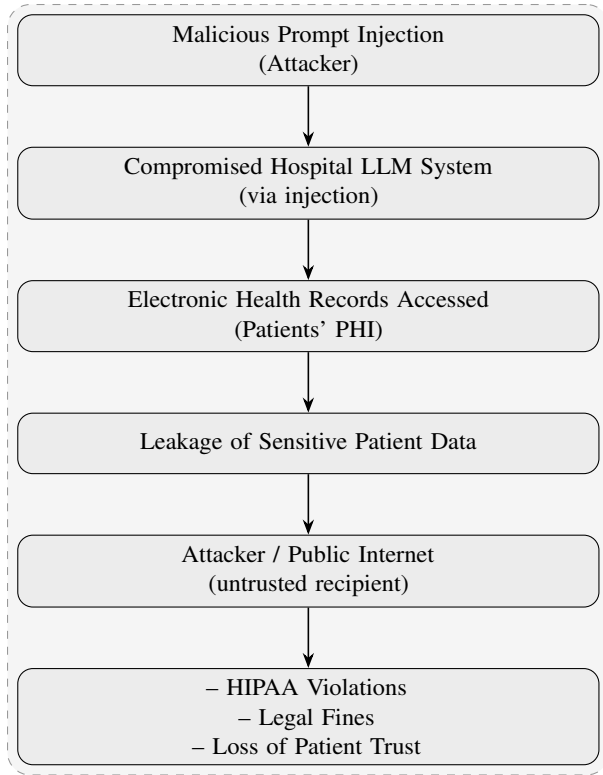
Malicious Prompt Injection
(Attacker)

Compromised Hospital LLM System
(via injection)

Electronic Health Records Accessed
(Patients' PHI)

Leakage of Sensitive Patient Data

Attacker / Public Internet
(untrusted recipient)

– HIPAA Violations
– Legal Fines
– Loss of Patient Trust